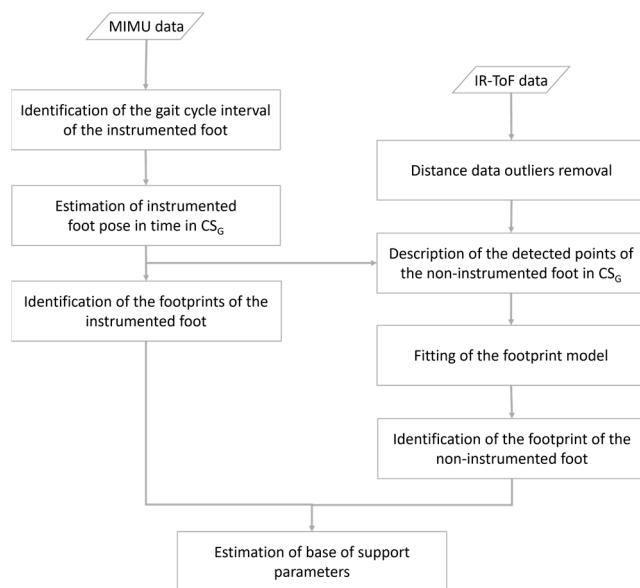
MIMU data

Identification of the gait cycle interval of the instrumented foot

Estimation of instrumented foot pose in time in $CS_G$

Identification of the footprints of the instrumented foot

IR-ToF data

Distance data outliers removal

Description of the detected points of the non-instrumented foot in $CS_G$

Fitting of the footprint model

Identification of the footprint of the non-instrumented foot

Estimation of base of support parameters